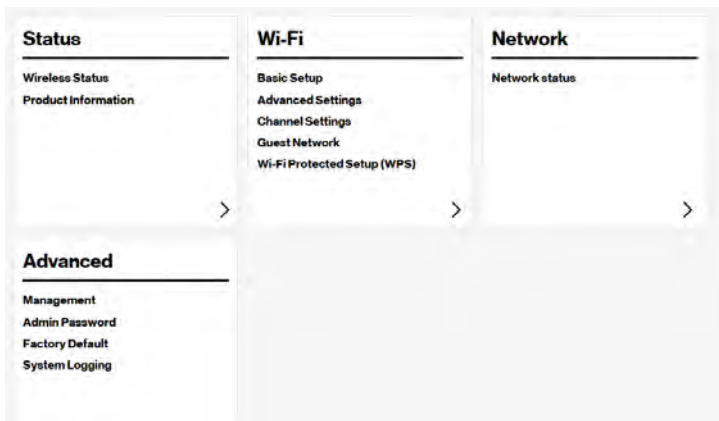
Status

Wireless Status
Product Information

>

Wi-Fi

Basic Setup
Advanced Settings
Channel Settings
Guest Network
Wi-Fi Protected Setup (WPS)

>

Network

Network status

>

Advanced

Management
Admin Password
Factory Default
System Logging